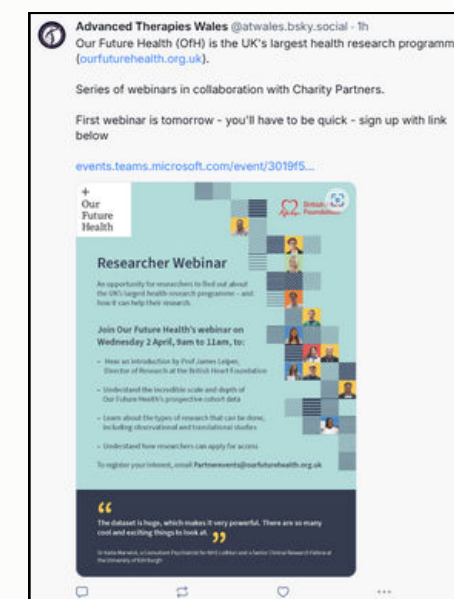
Advanced Therapies Wales @atwales.bsky.social · 1h

Our Future Health (OfH) is the UK's largest health research programm (ourfuturehealth.org.uk).

Series of webinars in collaboration with Charity Partners.

First webinar is tomorrow - you'll have to be quick - sign up with link below

events.teams.microsoft.com/event/3019f5...

+
Our
Future
Health

British Heart Foundation

Researcher Webinar

An opportunity for researchers to find out about the UK's largest health research programme – and how it can help their research.

Join Our Future Health's webinar on Wednesday 2 April, 9am to 11am, to:

- Hear an introduction by Prof James Leiper, Director of Research at the British Heart Foundation
- Understand the incredible scale and depth of Our Future Health's prospective cohort data
- Learn about the types of research that can be done, including observational and translational studies
- Understand how researchers can apply for access

To register your interest, email Partnerevents@ourfuturehealth.org.uk

"The dataset is huge, which makes it very powerful. There are so many cool and exciting things to look at."

Dr Katie Marwick, a Consultant Psychiatrist for NHS Lothian and a Senior Clinical Research Fellow at the University of Edinburgh